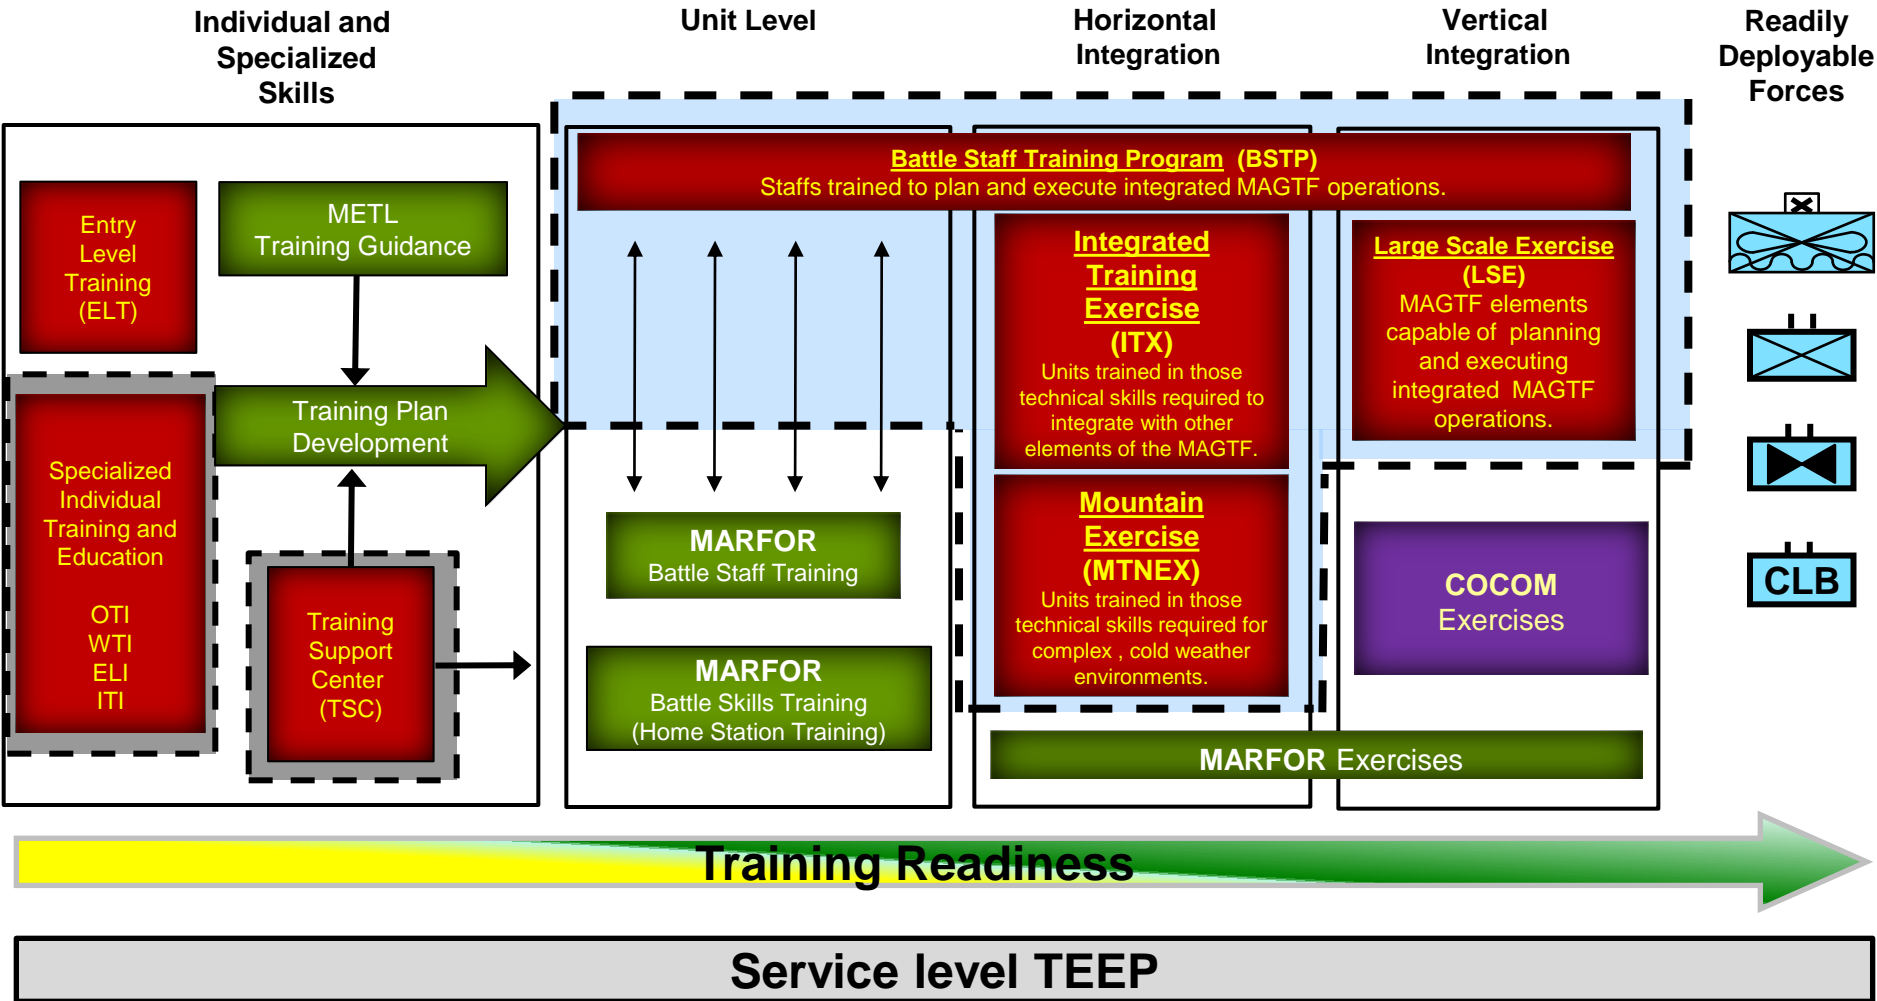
Individual and Specialized Skills

Unit Level

Horizontal Integration

Vertical Integration

Readily Deployable Forces

Battle Staff Training Program (BSTP)
Staffs trained to plan and execute integrated MAGTF operations.

Entry Level Training (ELT)

METL Training Guidance

Training Plan Development

Specialized Individual Training and Education

OTI
WTI
ELI
ITI

Training Support Center (TSC)

MARFOR
Battle Staff Training

MARFOR
Battle Skills Training
(Home Station Training)

Integrated Training Exercise (ITX)
Units trained in those technical skills required to integrate with other elements of the MAGTF.

Mountain Exercise (MTNEX)
Units trained in those technical skills required for complex , cold weather environments.

Large Scale Exercise (LSE)
MAGTF elements capable of planning and executing integrated MAGTF operations.

COCOM Exercises

MARFOR Exercises

CLB

Training Readiness

Service level TEEP